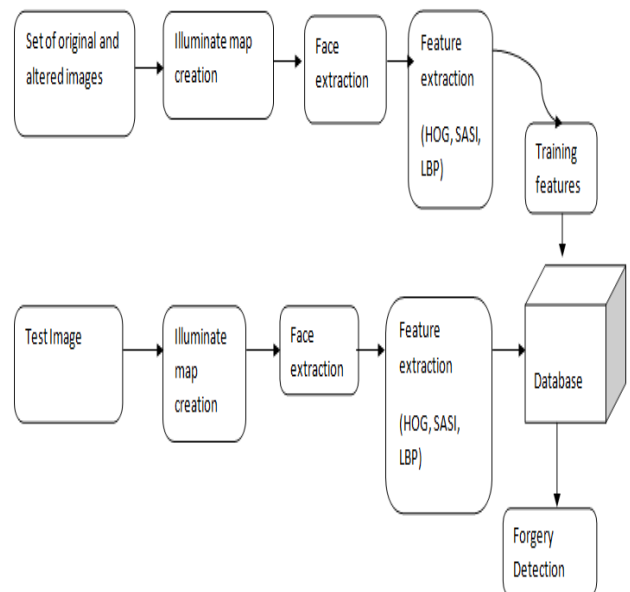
Set of original and altered images

Illuminate map creation

Face extraction

Feature extraction

(HOG, SASI, LBP)

Training features

Test Image

Illuminate map creation

Face extraction

Feature extraction

(HOG, SASI, LBP)

Database

Forgery Detection